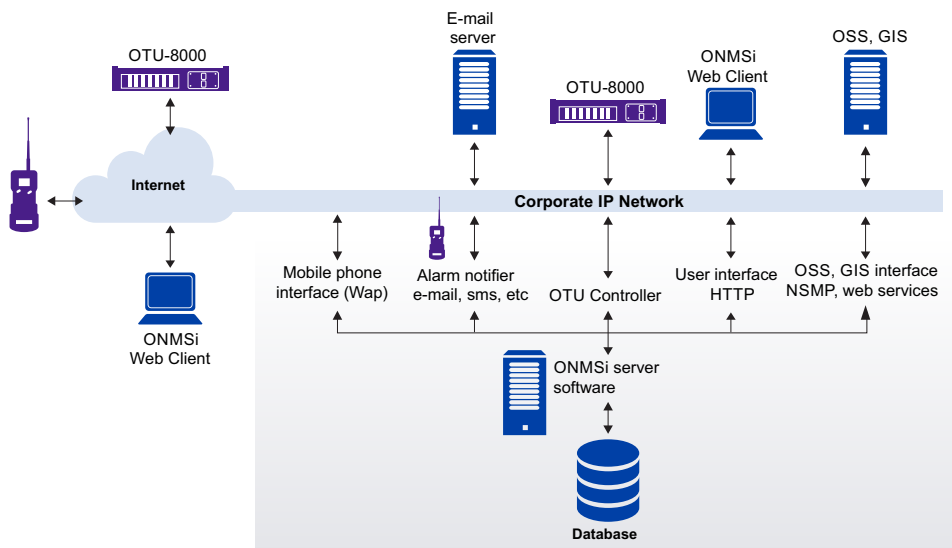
OTU-8000

Internet

ONMSi
Web Client

E-mail
server

OTU-8000

ONMSi
Web Client

OSS, GIS

Corporate IP Network

Mobile phone
interface (Wap)

Alarm notifier
e-mail, sms, etc

OTU Controller

User interface
HTTP

OSS, GIS interface
NSMP, web services

ONMSi server
software

Database